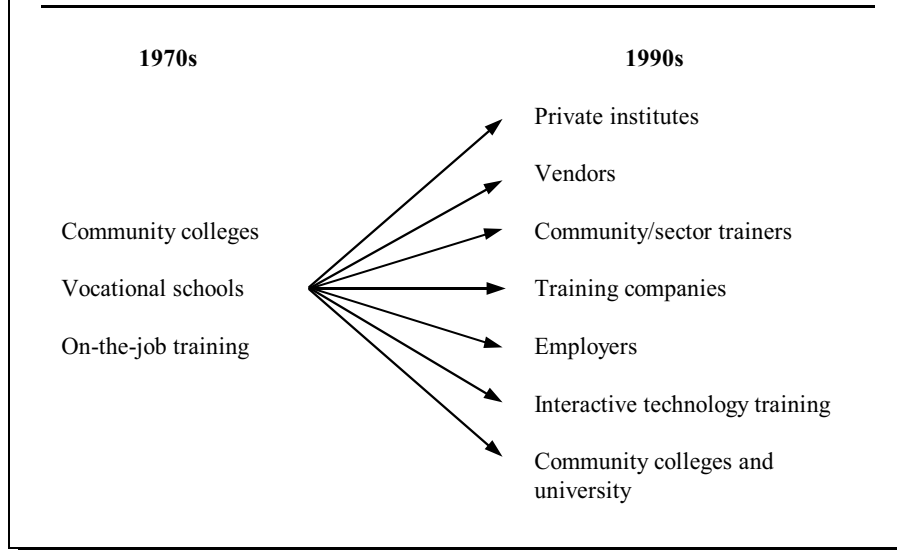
1970s

Community colleges

Vocational schools

On-the-job training

1990s

Private institutes

Vendors

Community/sector trainers

Training companies

Employers

Interactive technology training

Community colleges and university